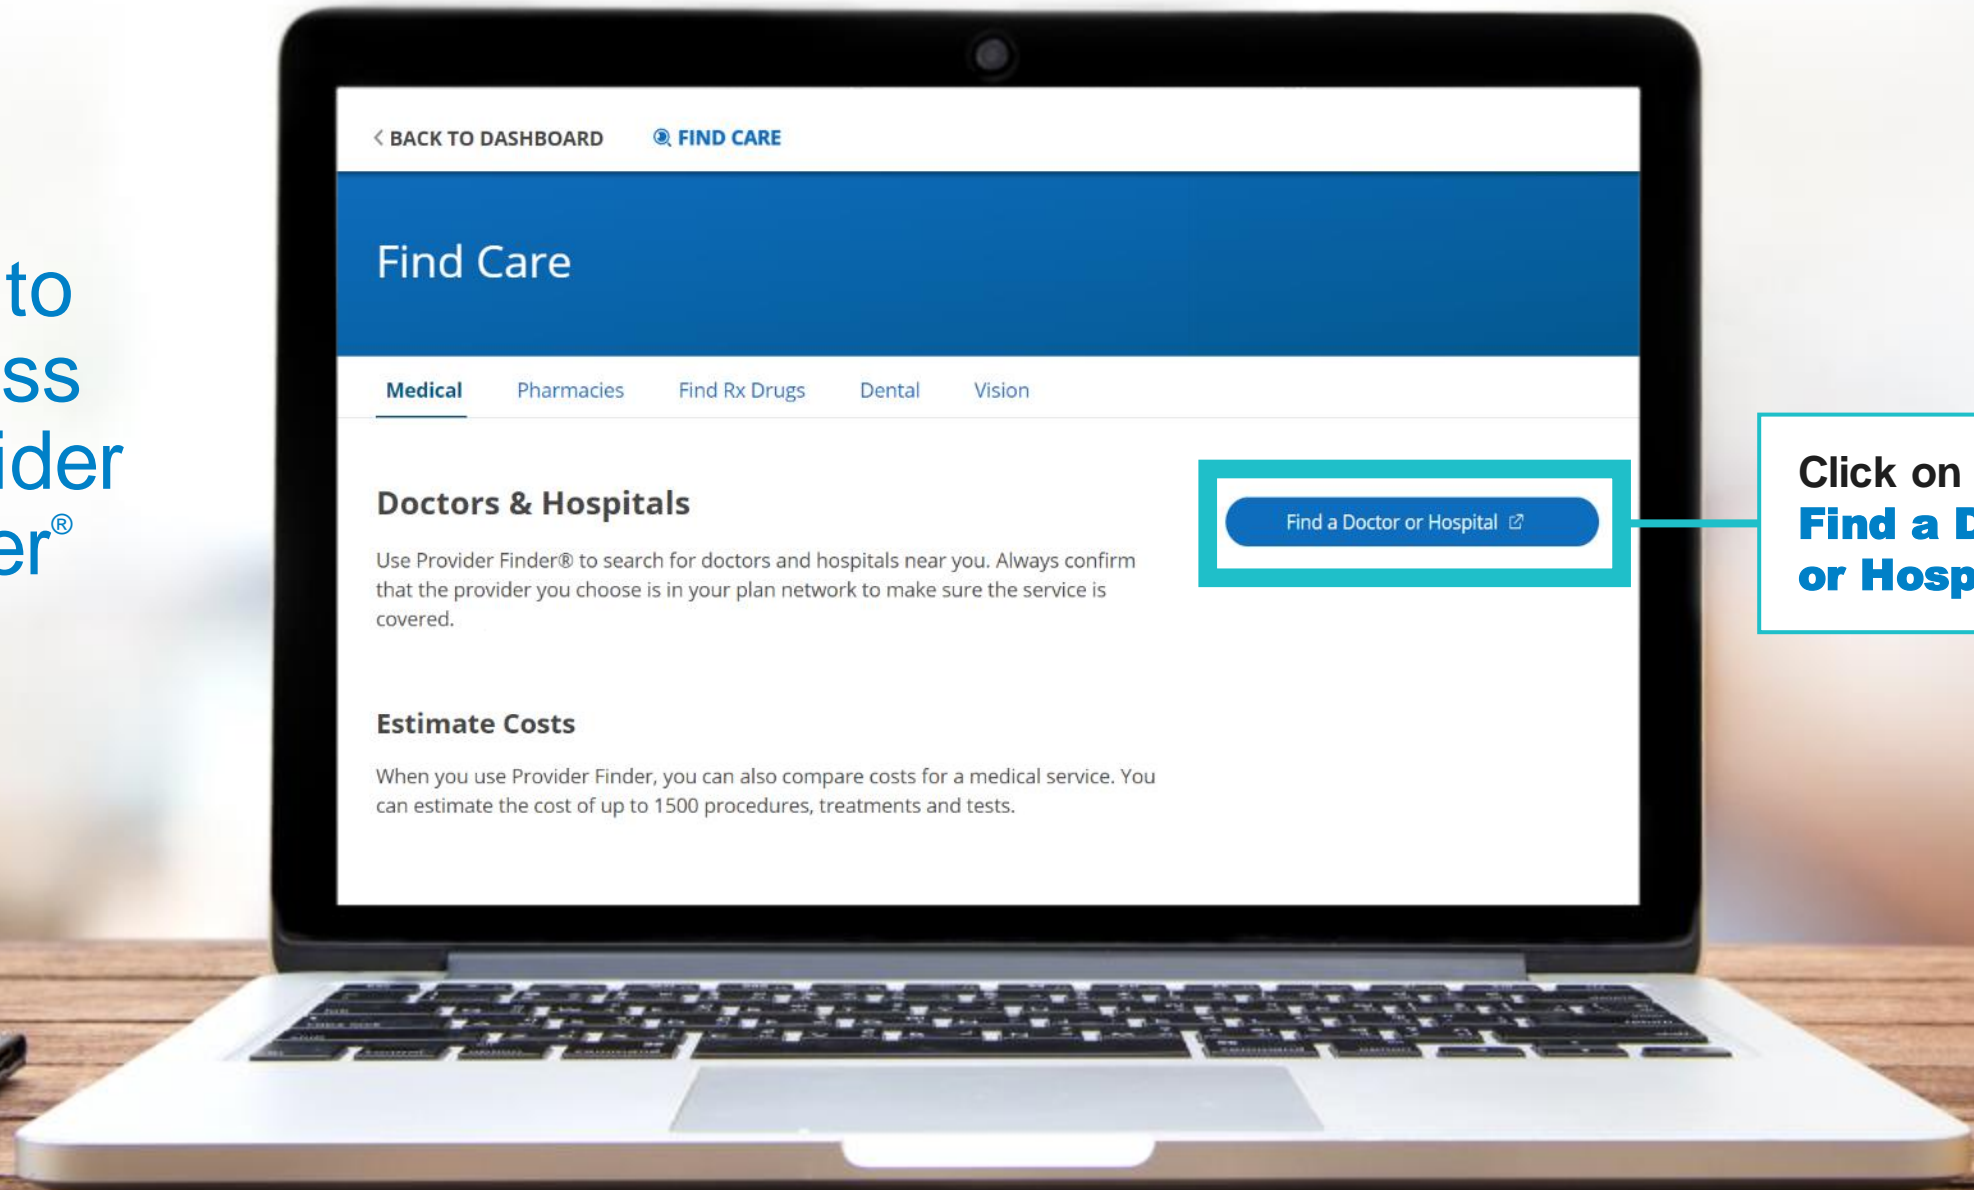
to
ss
ider
er®

< BACK TO DASHBOARD FIND CARE

Find Care

Medical Pharmacies Find Rx Drugs Dental Vision

Doctors & Hospitals

Use Provider Finder® to search for doctors and hospitals near you. Always confirm that the provider you choose is in your plan network to make sure the service is covered.

Find a Doctor or Hospital

Estimate Costs

When you use Provider Finder, you can also compare costs for a medical service. You can estimate the cost of up to 1500 procedures, treatments and tests.

Click on
Find a D
or Hosp